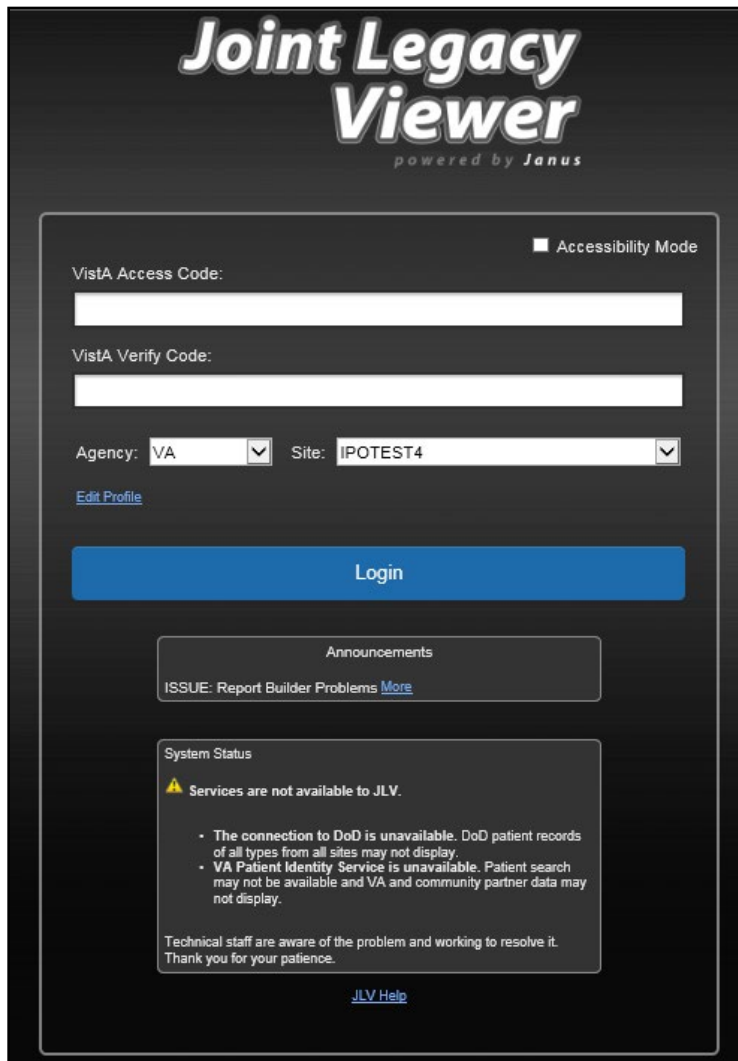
Joint Legacy Viewer
powered by Janus

Accessibility Mode

VistA Access Code:

VistA Verify Code:

Agency: VA Site: IPOTEST4

Edit Profile

Login

Announcements

ISSUE: Report Builder Problems More

System Status

Services are not available to JLV.

- **The connection to DoD is unavailable.** DoD patient records of all types from all sites may not display.
- **VA Patient Identity Service is unavailable.** Patient search may not be available and VA and community partner data may not display.

Technical staff are aware of the problem and working to resolve it. Thank you for your patience.

JLV Help